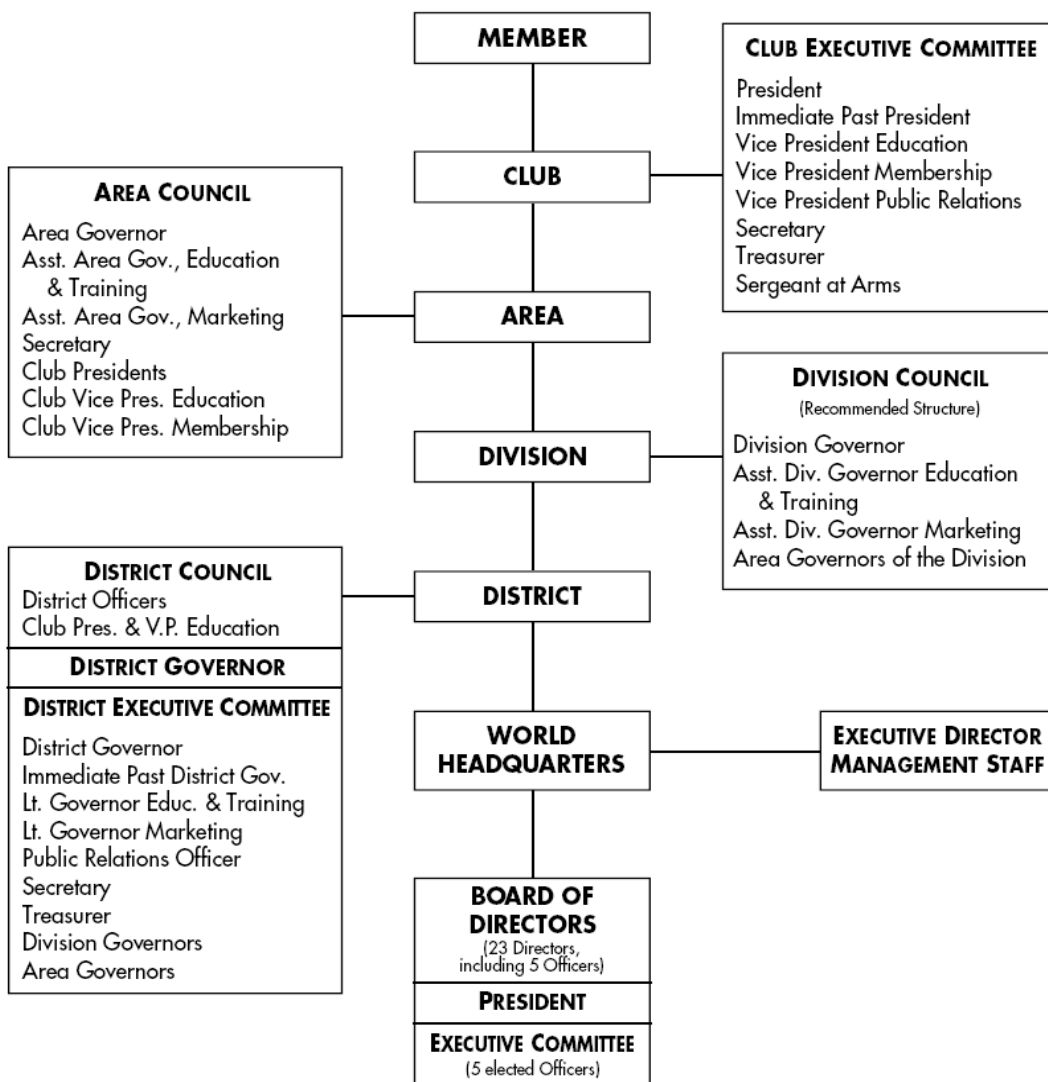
MEMBER

CLUB EXECUTIVE COMMITTEE
President
Immediate Past President
Vice President Education
Vice President Membership
Vice President Public Relations
Secretary
Treasurer
Sergeant at Arms

CLUB

AREA COUNCIL
Area Governor
Asst. Area Gov., Education & Training
Asst. Area Gov., Marketing
Secretary
Club Presidents
Club Vice Pres. Education
Club Vice Pres. Membership

AREA

DIVISION COUNCIL
(Recommended Structure)
Division Governor
Asst. Div. Governor Education & Training
Asst. Div. Governor Marketing
Area Governors of the Division

DIVISION

DISTRICT COUNCIL
District Officers
Club Pres. & V.P. Education

DISTRICT GOVERNOR

DISTRICT EXECUTIVE COMMITTEE
District Governor
Immediate Past District Gov.
Lt. Governor Educ. & Training
Lt. Governor Marketing
Public Relations Officer
Secretary
Treasurer
Division Governors
Area Governors

DISTRICT

WORLD HEADQUARTERS

EXECUTIVE DIRECTOR
MANAGEMENT STAFF

BOARD OF DIRECTORS
(23 Directors, including 5 Officers)

PRESIDENT

EXECUTIVE COMMITTEE
(5 elected Officers)